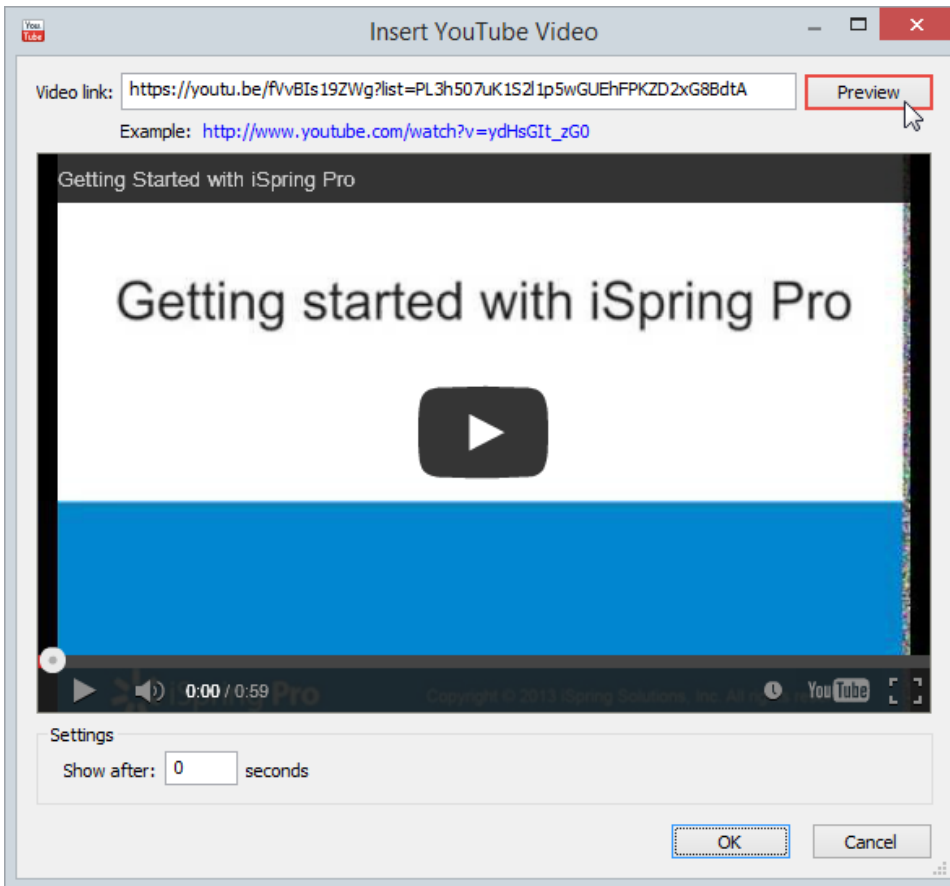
Insert YouTube Video

Video link: https://youtu.be/fVvBIs19ZWg?list=PL3h507uK1S2l1p5wGUEhFPKZD2xG8BdtA

Preview

Example: http://www.youtube.com/watch?v=ydHsGIt_zG0

Getting Started with iSpring Pro

Getting started with iSpring Pro

iSpring Pro

0:00 / 0:59

Copyright © 2013 iSpring Solutions, Inc. All rights reserved.

YouTube

Settings

Show after: 0 seconds

OK

Cancel